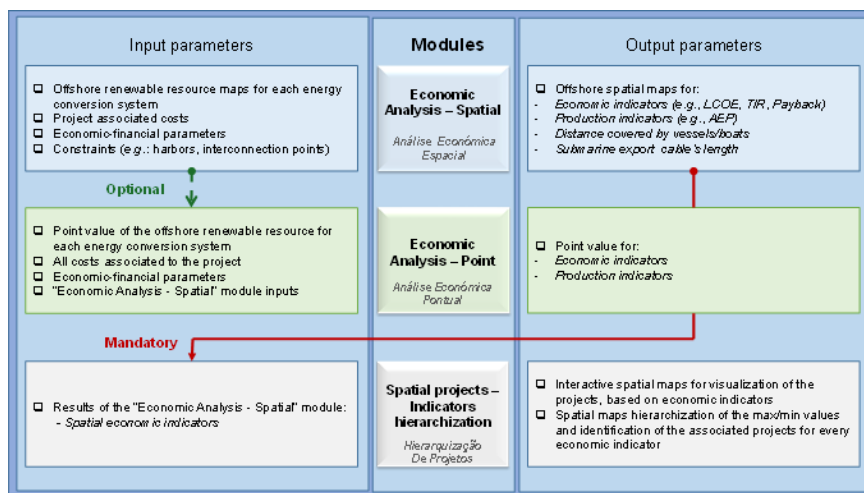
Input parameters

Modules

Output parameters

Offshore renewable resource maps for each energy conversion system
Project associated costs
Economic-financial parameters
Constraints (e.g.: harbors, interconnection points)

Economic Analysis – Spatial

Análise Económica Espacial

Offshore spatial maps for:
- Economic indicators (e.g., LCOE, TIR, Payback)
- Production indicators (e.g., AEP)
- Distance covered by vessels/boats
- Submarine export cable's length

Optional

Point value of the offshore renewable resource for each energy conversion system
All costs associated to the project
Economic-financial parameters
"Economic Analysis - Spatial" module inputs

Economic Analysis – Point

Análise Económica Pontual

Point value for:
- Economic indicators
- Production indicators

Mandatory

Results of the "Economic Analysis - Spatial" module:
- Spatial economic indicators

Spatial projects – Indicators hierarchization

Hierarquização De Projetos

Interactive spatial maps for visualization of the projects, based on economic indicators
Spatial maps hierarchization of the max/min values and identification of the associated projects for every economic indicator